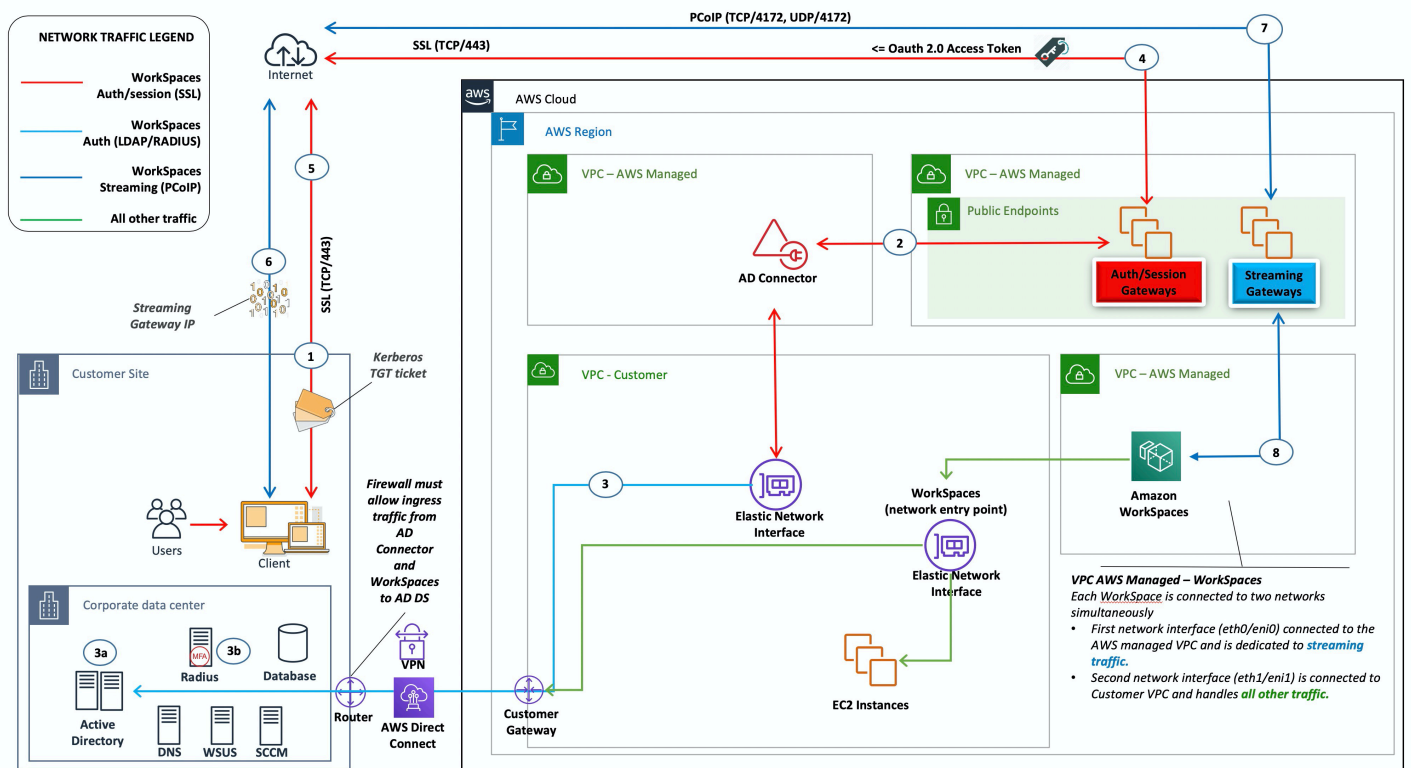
NETWORK TRAFFIC LEGEND

WorkSpaces Auth/session (SSL)

WorkSpaces Auth (LDAP/RADIUS)

WorkSpaces Streaming (PCoIP)

All other traffic

Internet

PCoIP (TCP/4172, UDP/4172)

SSL (TCP/443)

<= Oauth 2.0 Access Token

7

4

AWS Cloud

AWS Region

VPC – AWS Managed

VPC – AWS Managed

Public Endpoints

5

SSL (TCP/443)

6

Streaming Gateway IP

2

AD Connector

Auth/Session Gateways

Streaming Gateways

1

Kerberos TGT ticket

Customer Site

VPC - Customer

VPC – AWS Managed

8

Amazon WorkSpaces

3

Elastic Network Interface

WorkSpaces (network entry point)

Elastic Network Interface

Users

Client

Firewall must allow ingress traffic from AD Connector and WorkSpaces to AD DS

Corporate data center

3a

MFA

3b

Radius

Database

Active Directory

DNS

WSUS

SCCM

VPN

Router

AWS Direct Connect

Customer Gateway

EC2 Instances

VPC AWS Managed – WorkSpaces
Each WorkSpace is connected to two networks simultaneously
• First network interface (eth0/eni0) connected to the AWS managed VPC and is dedicated to streaming traffic.
• Second network interface (eth1/eni1) is connected to Customer VPC and handles all other traffic.